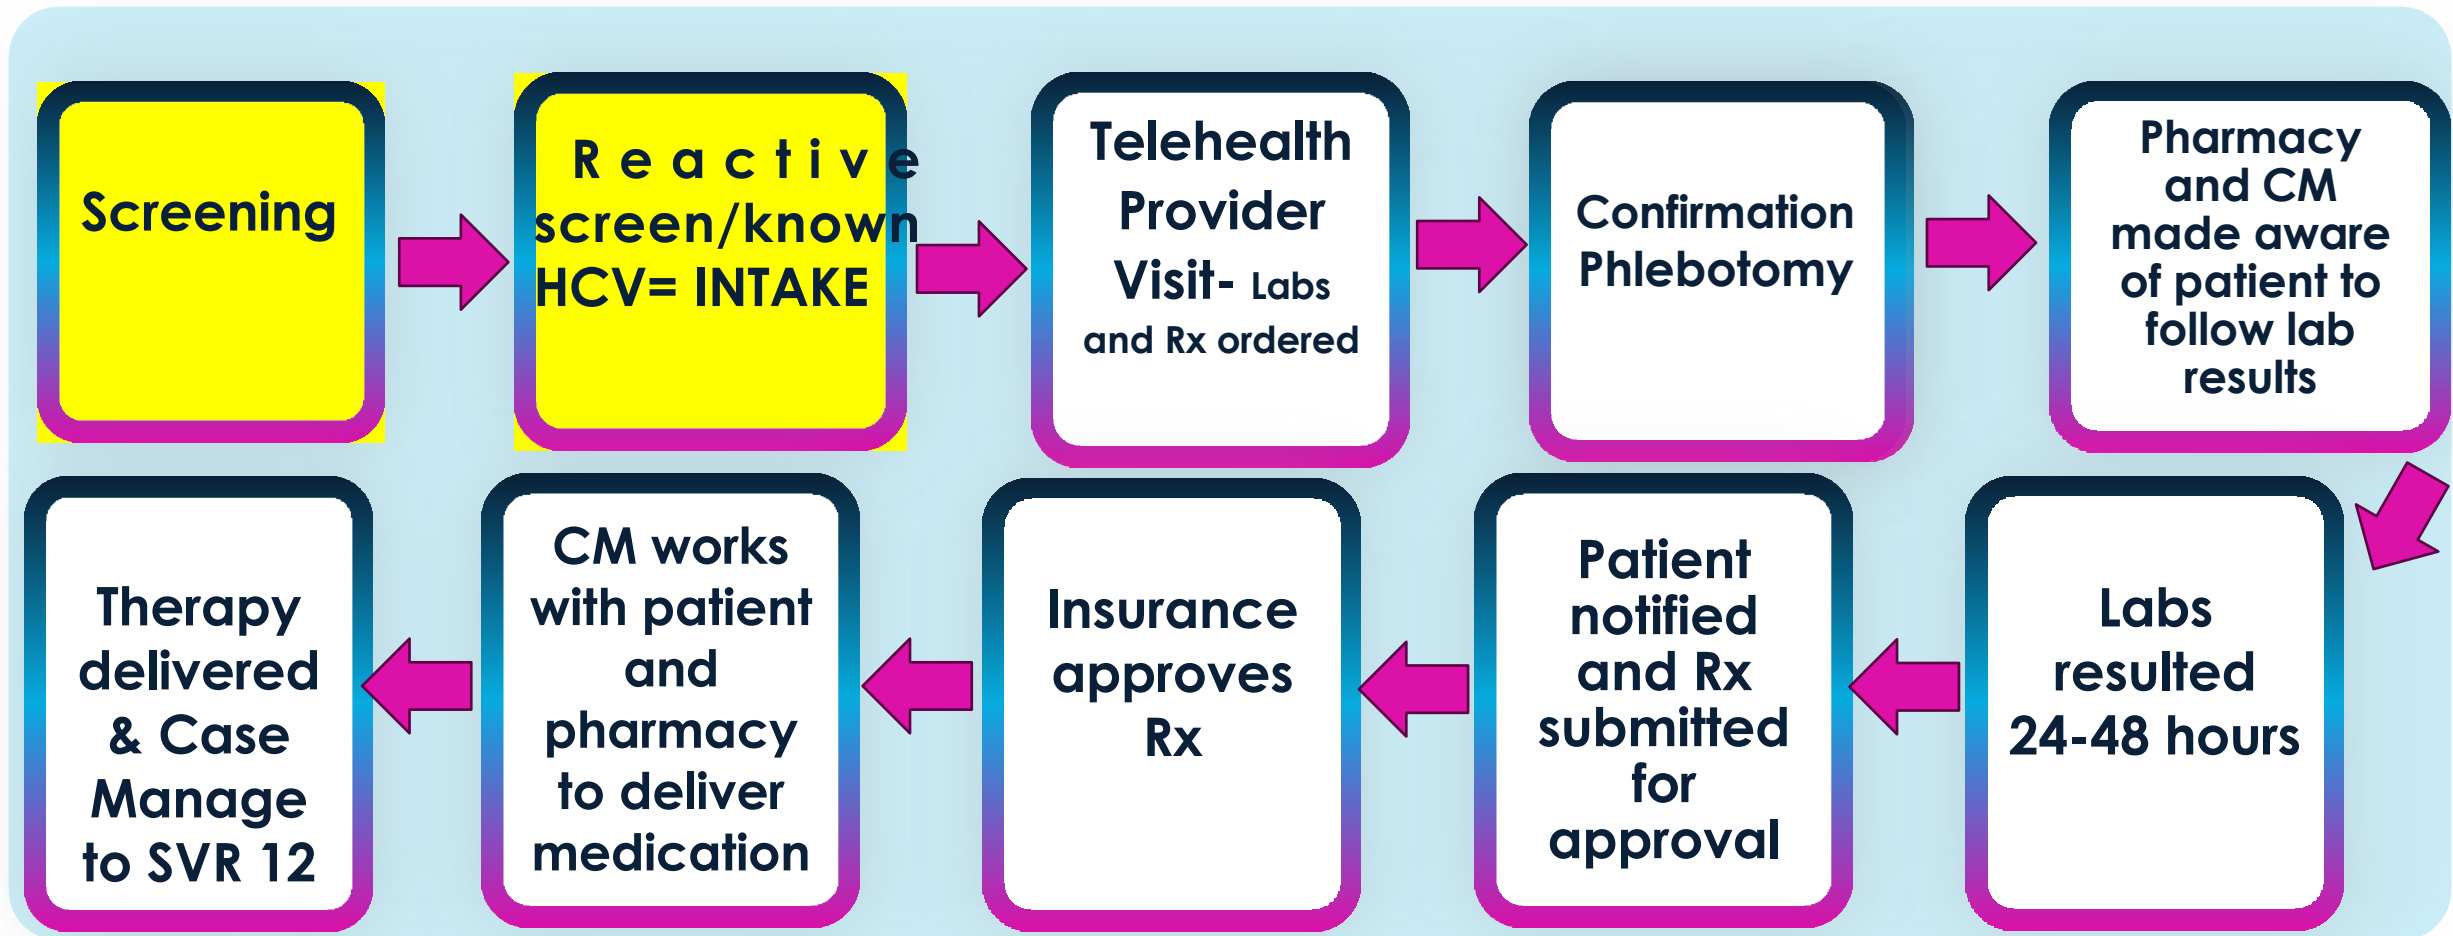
Screening

Reactive screen/known HCV= INTAKE

Telehealth Provider Visit- Labs and Rx ordered

Confirmation Phlebotomy

Pharmacy and CM made aware of patient to follow lab results

Labs resulted 24-48 hours

Patient notified and Rx submitted for approval

Insurance approves Rx

CM works with patient and pharmacy to deliver medication

Therapy delivered & Case Manage to SVR 12